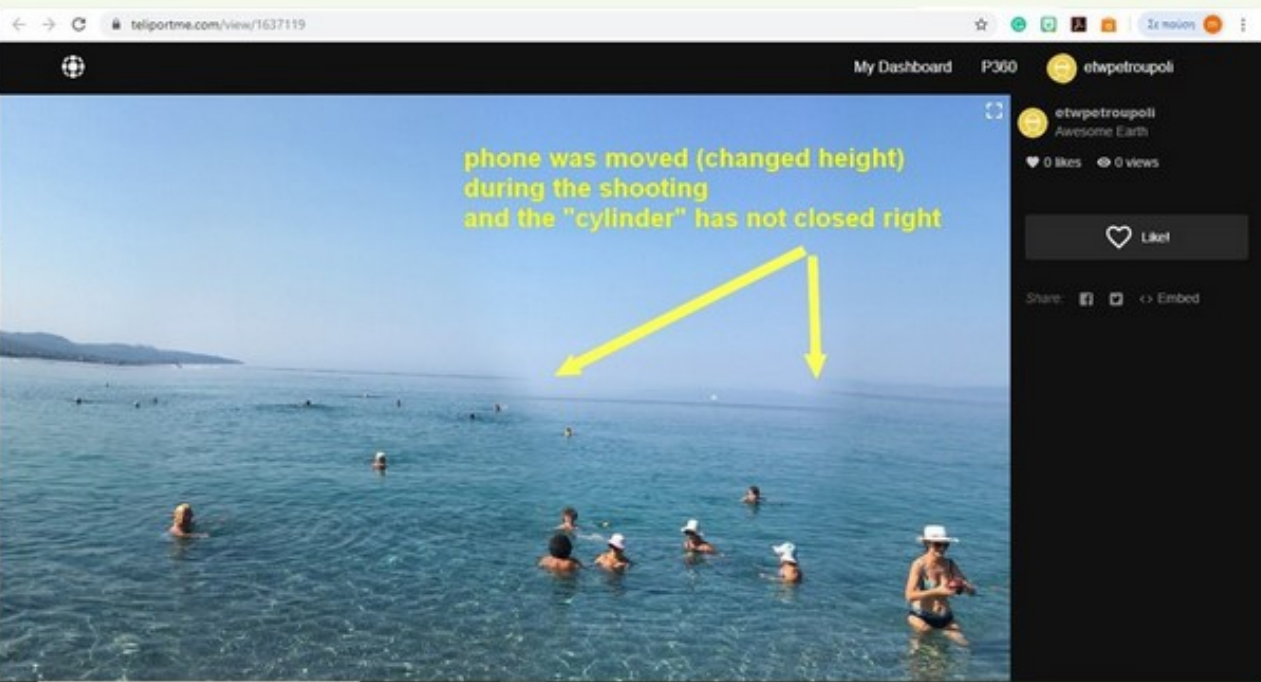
teliportme.com/view/1637119

Σε παύση

My Dashboard P360 etwpetroupoli

phone was moved (changed height) during the shooting and the "cylinder" has not closed right

etwpetroupoli
Awesome Earth

0 likes 0 views

Like!

Share: <> Embed